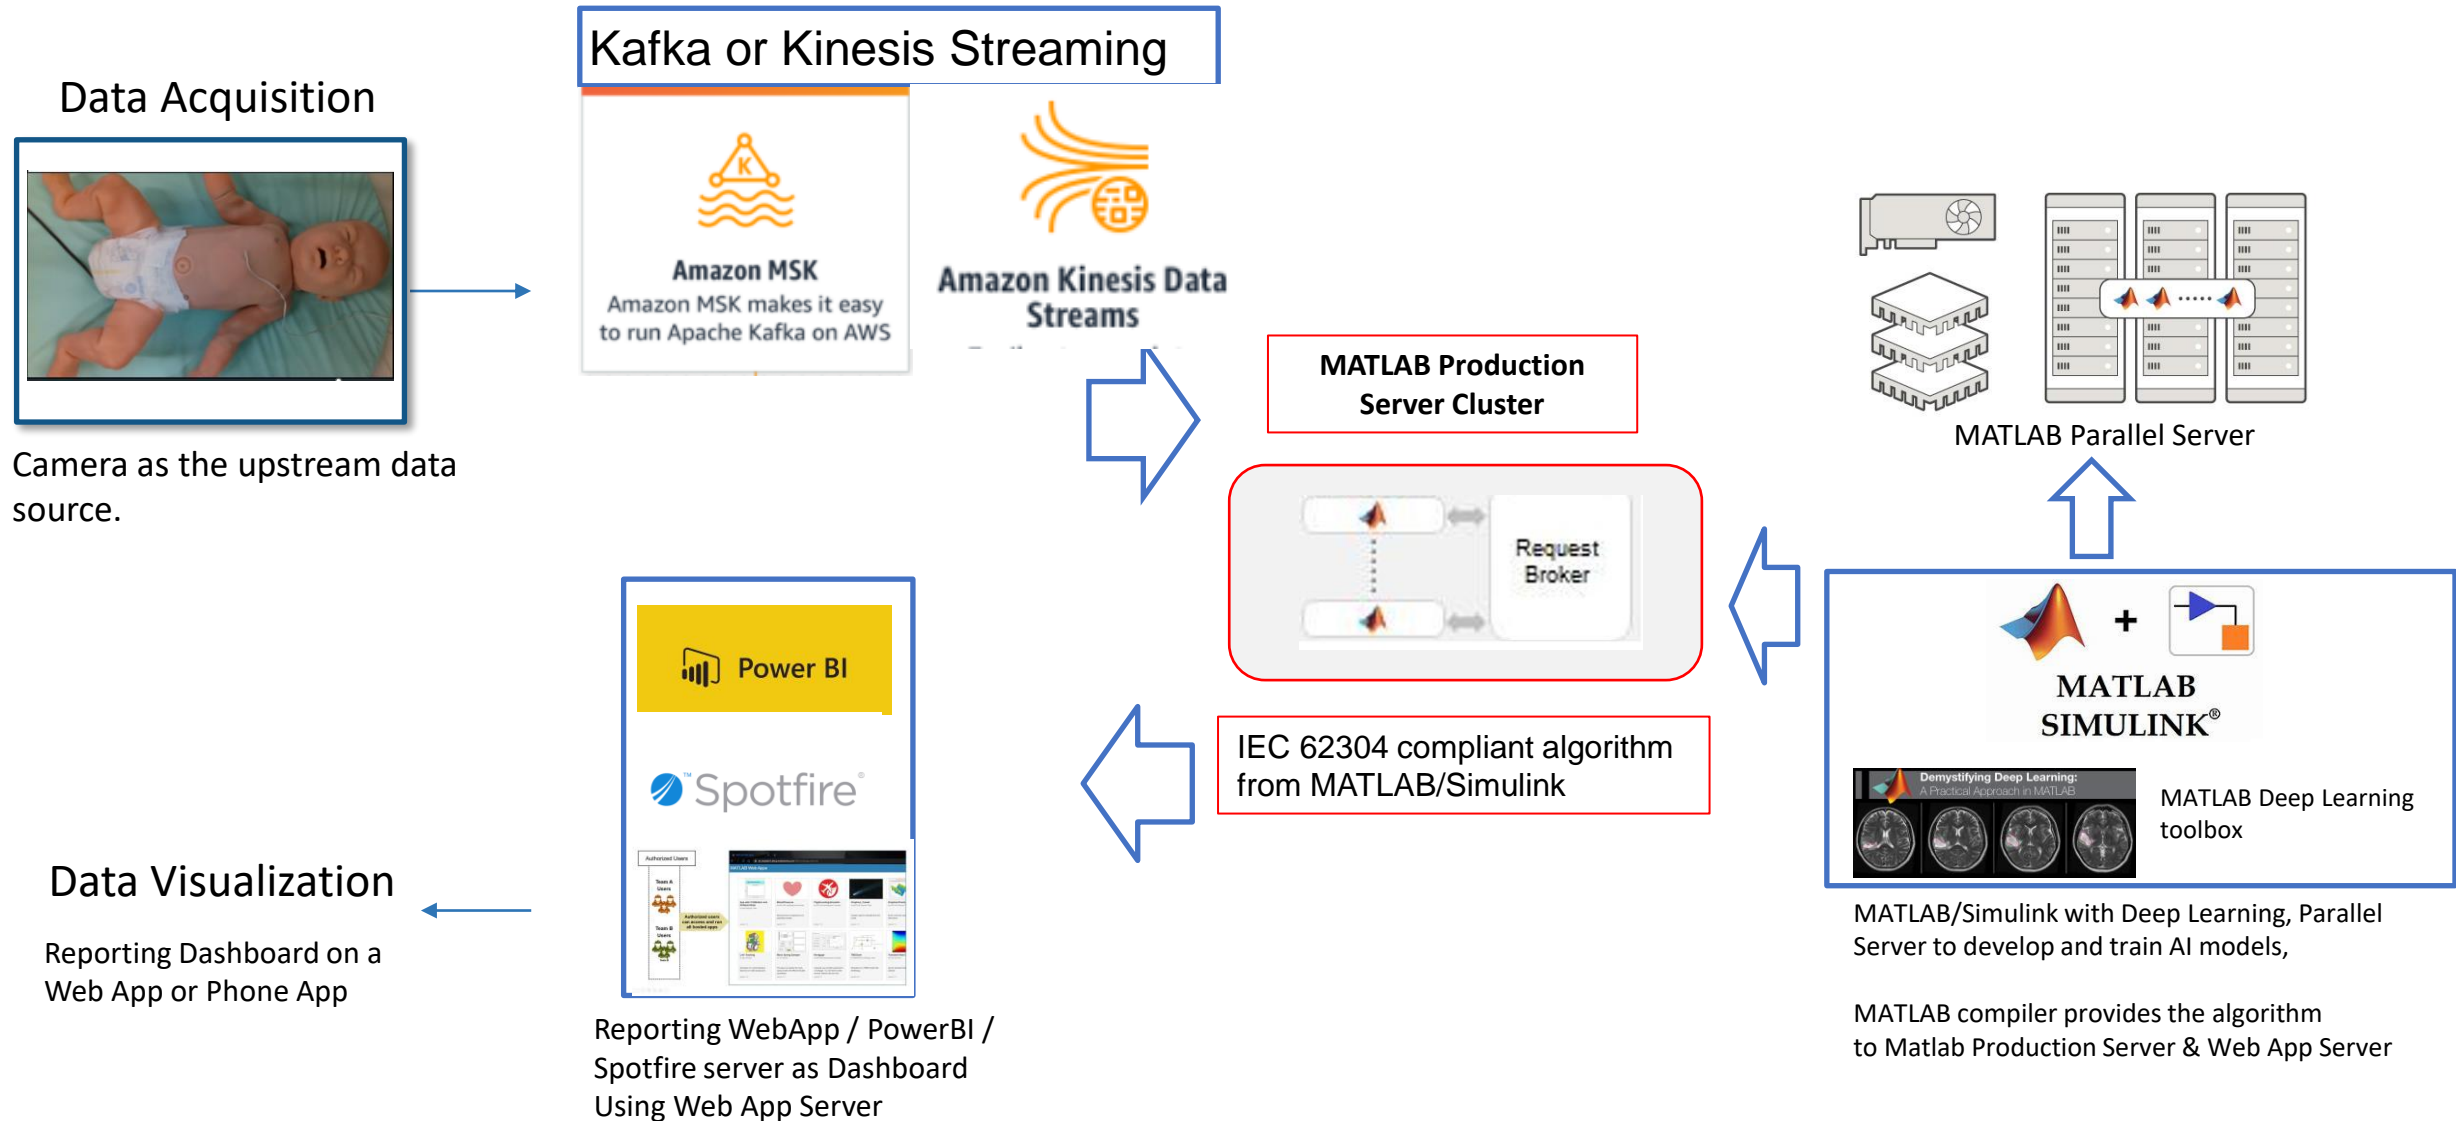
Data Acquisition

Camera as the upstream data source.

Kafka or Kinesis Streaming

Amazon MSK
Amazon MSK makes it easy to run Apache Kafka on AWS

Amazon Kinesis Data Streams

MATLAB Production Server Cluster

Request Broker

MATLAB Parallel Server

MATLAB
SIMULINK®

Demystifying Deep Learning: A Practical Approach in MATLAB

MATLAB Deep Learning toolbox

MATLAB/Simulink with Deep Learning, Parallel Server to develop and train AI models,

MATLAB compiler provides the algorithm to Matlab Production Server & Web App Server

IEC 62304 compliant algorithm from MATLAB/Simulink

Power BI

Spotfire

Reporting WebApp / PowerBI / Spotfire server as Dashboard Using Web App Server

Data Visualization

Reporting Dashboard on a Web App or Phone App